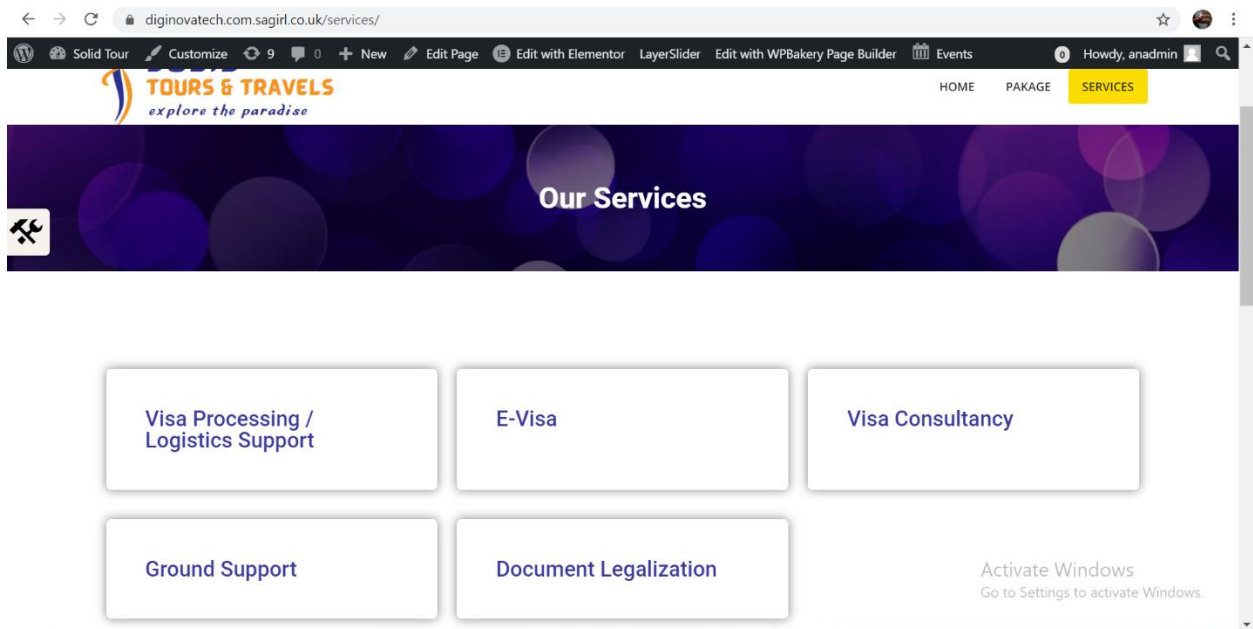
diginovatech.com.sagirl.co.uk/services/

Solid Tour Customize 9 0 New Edit Page Edit with Elementor LayerSlider Edit with WPBakery Page Builder Events 0 Howdy, anadmin

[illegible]
TOURS & TRAVELS
explore the paradise

HOME PAKAGE SERVICES

Our Services

Visa Processing / Logistics Support

E-Visa

Visa Consultancy

Ground Support

Document Legalization

Activate Windows
Go to Settings to activate Windows.